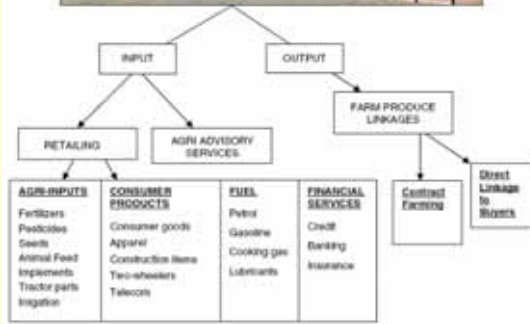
INPUT

OUTPUT

FARM PRODUCE LINKAGES

RETAILING

AGRI ADVISORY SERVICES

Contract Farming

Direct Linkage to Buyers

| AGRI-INPUTS | CONSUMER PRODUCTS | FUEL | FINANCIAL SERVICES |
|---|---|---|---|
| Fertilizers | Consumer goods | Petrol | Credit |
| Pesticides | Apparel | Gasoline | Banking |
| Seeds | Construction items | Cooking gas | Insurance |
| Animal Feed | Two-wheelers | Lubricants | |
| Implements | Telecom | | |
| Tractor parts | | | |
| Irrigation | | | |